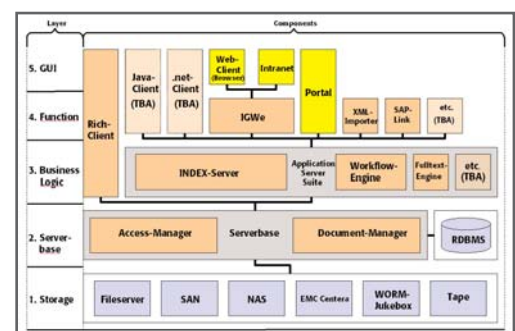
Layer

Components

5. GUI

4. Function

3. Business Logic

2. Serverbase

1. Storage

Rich-Client

Java-Client (TBA)

.net-Client (TBA)

Web-Client (Browser)

Intranet

Portal

IGWe

XML-Importer

SAP-Link

etc. (TBA)

INDEX-Server

Application Server Suite

Workflow-Engine

Fulltext-Engine

etc. (TBA)

Access-Manager

Serverbase

Document-Manager

RDBMS

Fileserver

SAN

NAS

EMC Centera

WORM-Jukebox

Tape